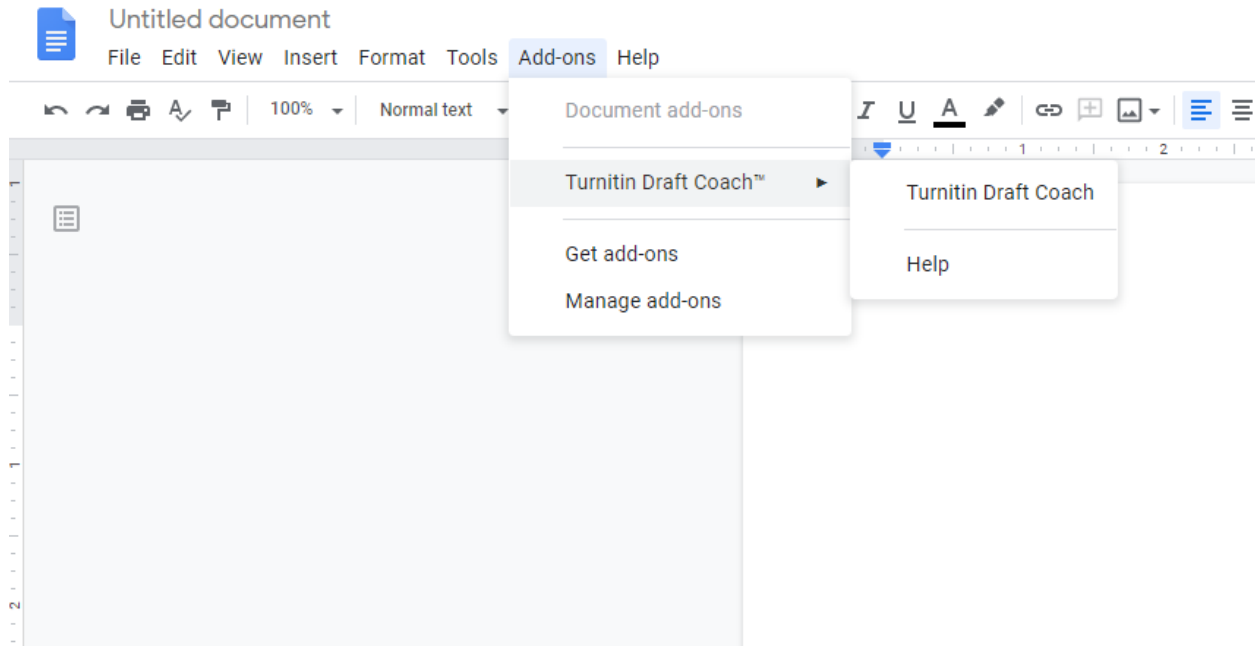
Untitled document
File Edit View Insert Format Tools Add-ons Help

100% Normal text

I U A

Document add-ons

Turnitin Draft Coach™ ►

Get add-ons

Manage add-ons

Turnitin Draft Coach

Help

1 2

1

1

2